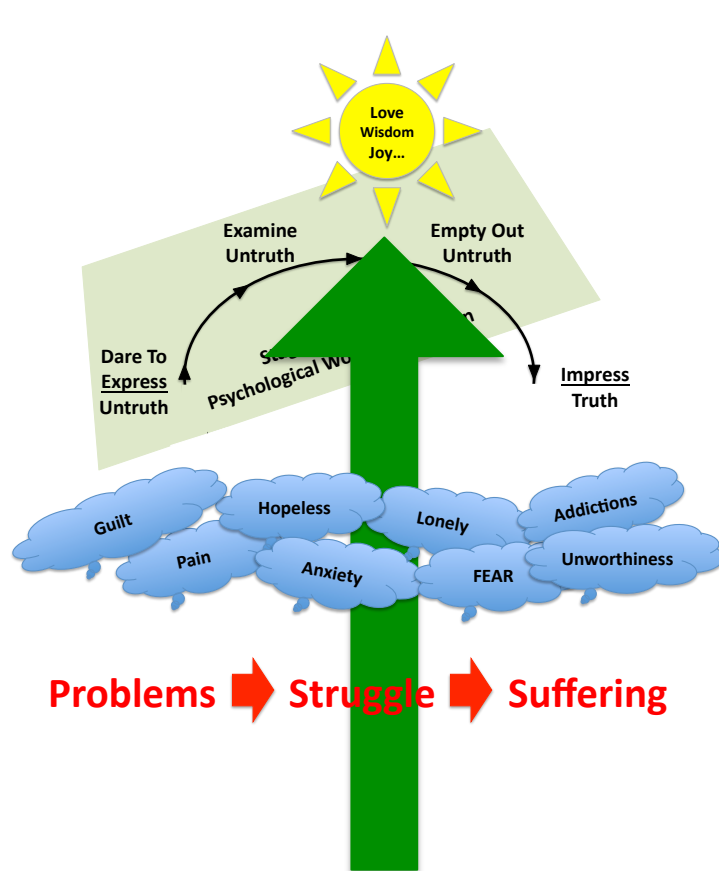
Love
Wisdom
Joy...

Examine Untruth

Empty Out Untruth

Dare To Express Untruth

Ste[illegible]
Psychological Wo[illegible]

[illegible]n

Impress Truth

Guilt

Hopeless

Lonely

Addictions

Pain

Anxiety

FEAR

Unworthiness

Problems Struggle Suffering